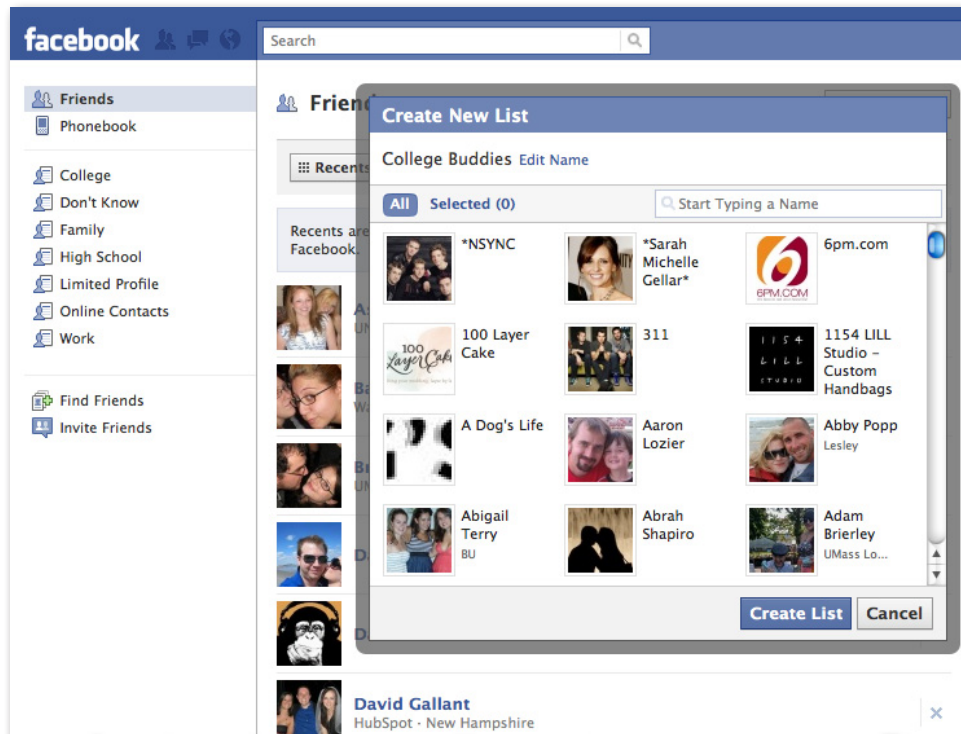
facebook

Search

Friends
Phonebook

College
Don't Know
Family
High School
Limited Profile
Online Contacts
Work

Find Friends
Invite Friends

Friend

Recents

Recents are
Facebook.

David Gallant
HubSpot · New Hampshire

Create New List

College Buddies Edit Name

All Selected (0) Start Typing a Name

*NSYNC
*Sarah Michelle Gellar*
6pm.com
6PM.COM
100 Layer Cake
100 Layer Cake
311
1154 LILL Studio – Custom Handbags
1 1 5 4 L I L L STUDIO
A Dog's Life
Aaron Lozier
Abby Popp
Lesley
Abigail Terry
BU
Abrah Shapiro
Adam Brierley
UMass Lo...

Create List
Cancel